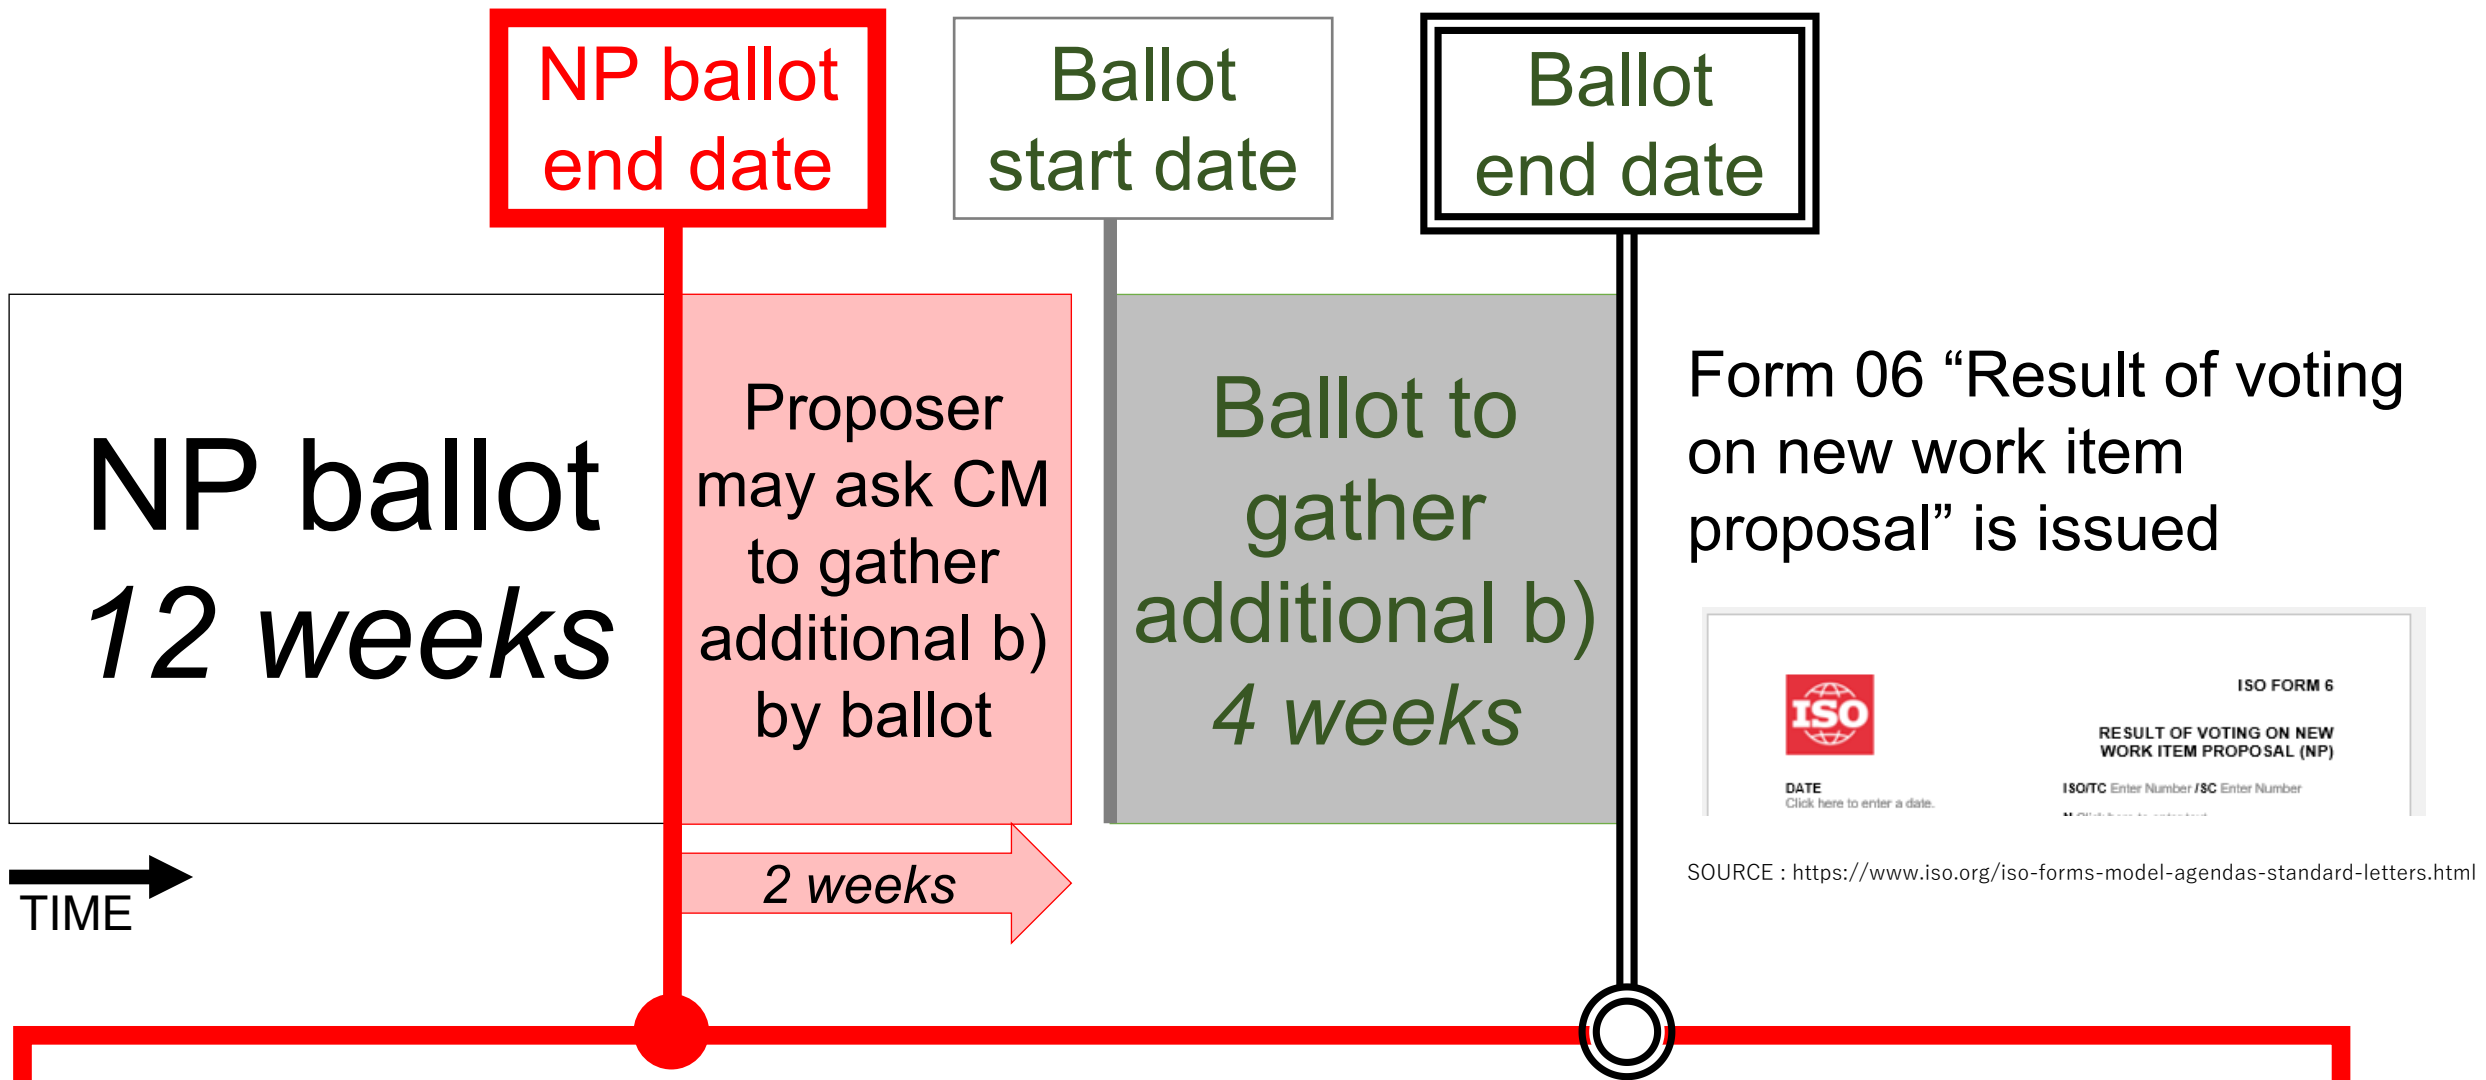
NP ballot end date

Ballot start date

Ballot end date

NP ballot
12 weeks

Proposer may ask CM to gather additional b) by ballot

Ballot to gather additional b)
4 weeks

Form 06 “Result of voting on new work item proposal” is issued

ISO

ISO FORM 6

RESULT OF VOTING ON NEW WORK ITEM PROPOSAL (NP)

DATE
Click here to enter a date.

ISO/TC Enter Number / SC Enter Number

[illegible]

SOURCE : https://www.iso.org/iso-forms-model-agendas-standard-letters.html

2 weeks

TIME